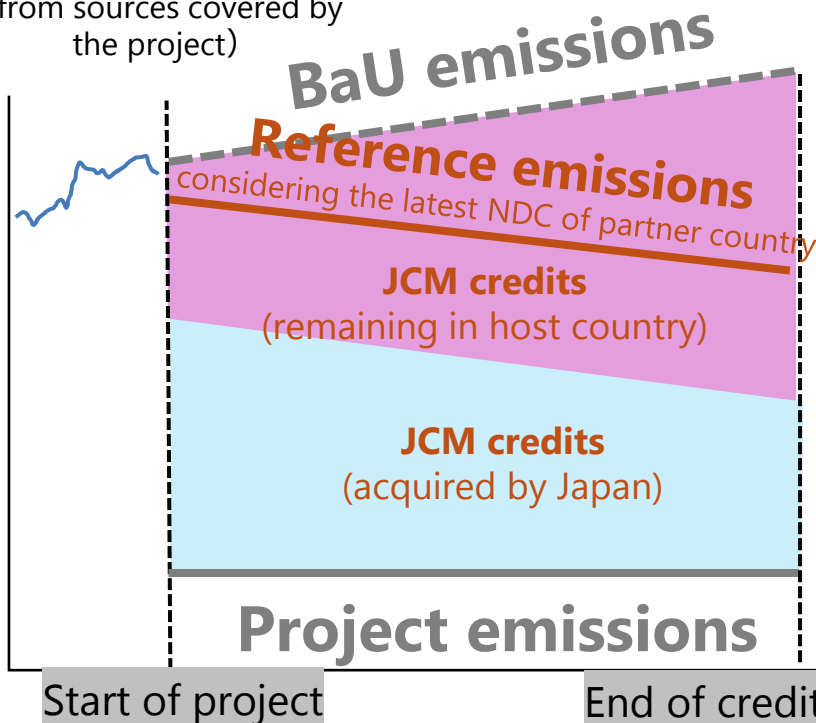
from sources covered by the project)

BaU emissions

Reference emissions

considering the latest NDC of partner country

JCM credits
(remaining in host country)

JCM credits
(acquired by Japan)

Project emissions

Start of project

End of credit